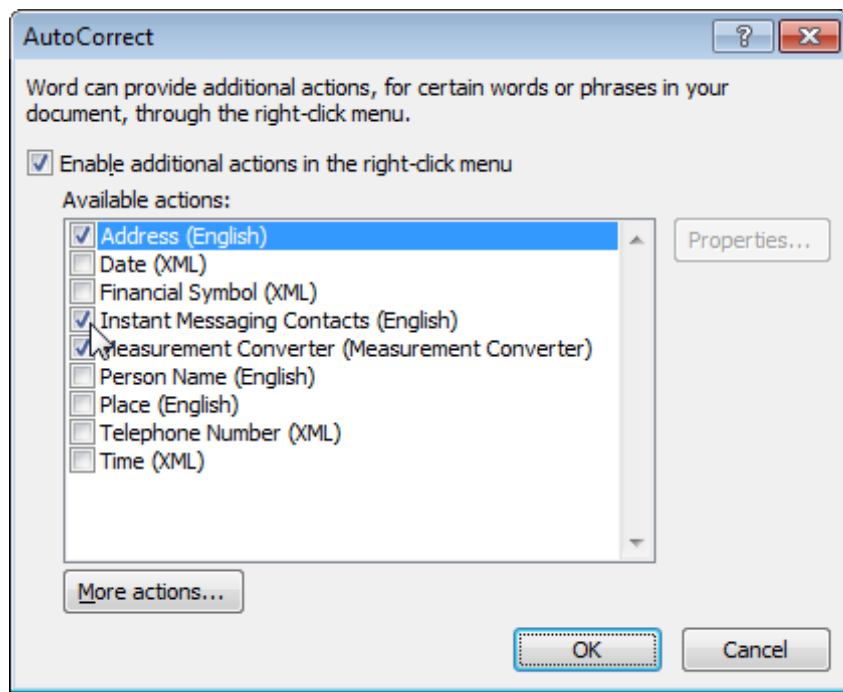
AutoCorrect

?

Word can provide additional actions, for certain words or phrases in your document, through the right-click menu.

Enable additional actions in the right-click menu

Available actions:

Address (English)
Date (XML)
Financial Symbol (XML)
Instant Messaging Contacts (English)
Measurement Converter (Measurement Converter)
Person Name (English)
Place (English)
Telephone Number (XML)
Time (XML)

Properties...

More actions...

OK

Cancel